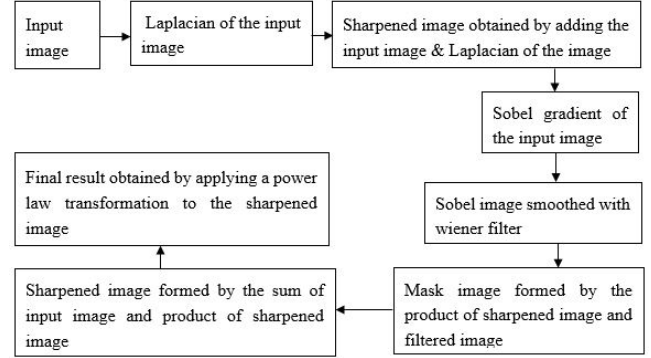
Input image

Laplacian of the input image

Sharpened image obtained by adding the input image & Laplacian of the image

Sobel gradient of the input image

Sobel image smoothed with wiener filter

Mask image formed by the product of sharpened image and filtered image

Sharpened image formed by the sum of input image and product of sharpened image

Final result obtained by applying a power law transformation to the sharpened image